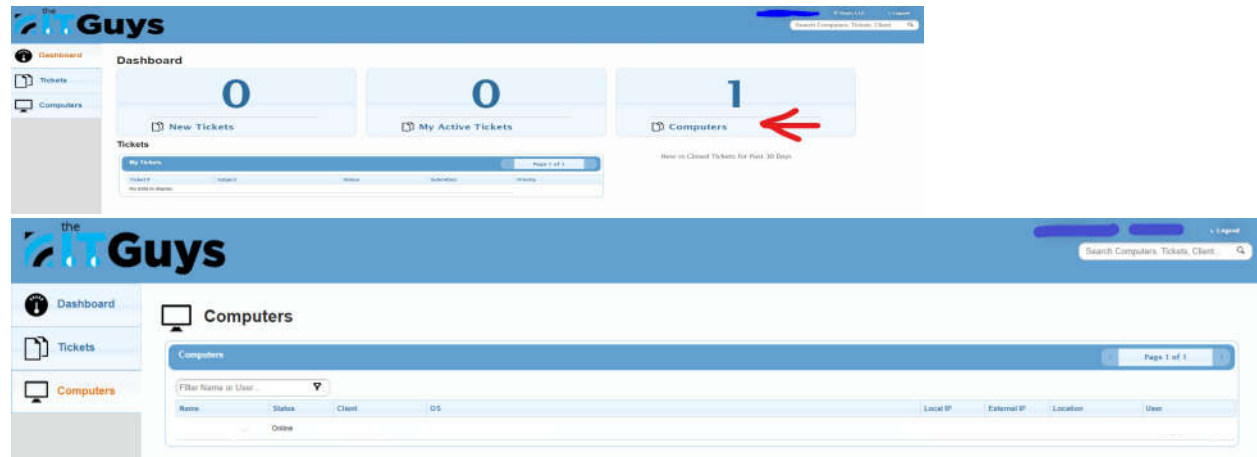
the IT Guys

IT Guys, LLC Logout

Search Computers, Tickets, Client

Dashboard

Tickets

Computers

Dashboard

0

New Tickets

0

My Active Tickets

1

Computers

Tickets

My Tickets

Page 1 of 1

| Ticket # | Subject | Status | Submitted | Priority |
|---|---|---|---|---|
| No data to display | | | | |

New vs Closed Tickets for Past 30 Days

the IT Guys

Logout

Search Computers, Tickets, Client...

Dashboard

Tickets

Computers

Computers

Computers

Page 1 of 1

Filter Name or User...

| Name | Status | Client | OS | Local IP | External IP | Location | User |
|---|---|---|---|---|---|---|---|
| | Online | | | | | | |